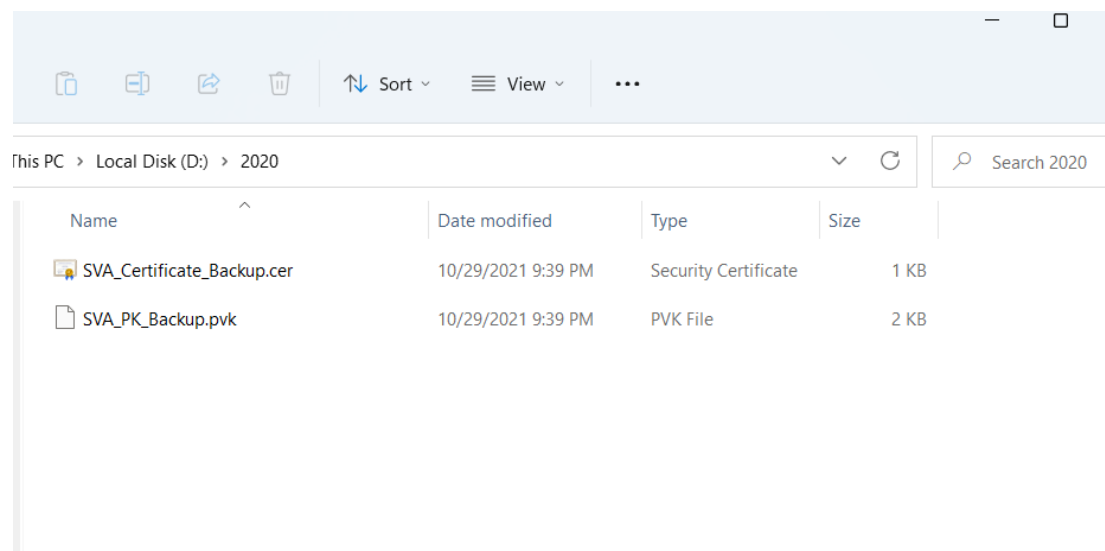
Sort View ...

This PC > Local Disk (D:) > 2020

Search 2020

| Name | Date modified | Type | Size |
|---|---|---|---|
| SVA_Certificate_Backup.cer | 10/29/2021 9:39 PM | Security Certificate | 1 KB |
| SVA_PK_Backup.pvk | 10/29/2021 9:39 PM | PVK File | 2 KB |